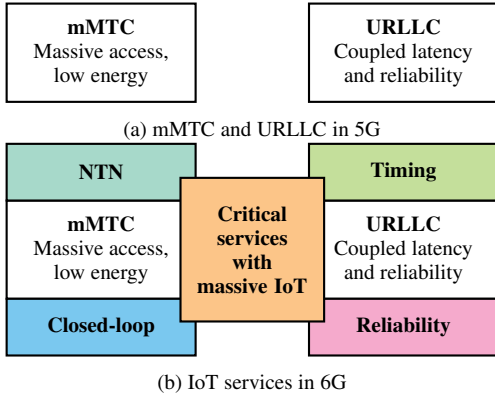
mMTC
Massive access, low energy

URLLC
Coupled latency and reliability

(a) mMTC and URLLC in 5G

NTN

Timing

mMTC
Massive access, low energy

Critical services with massive IoT

URLLC
Coupled latency and reliability

Closed-loop

Reliability

(b) IoT services in 6G